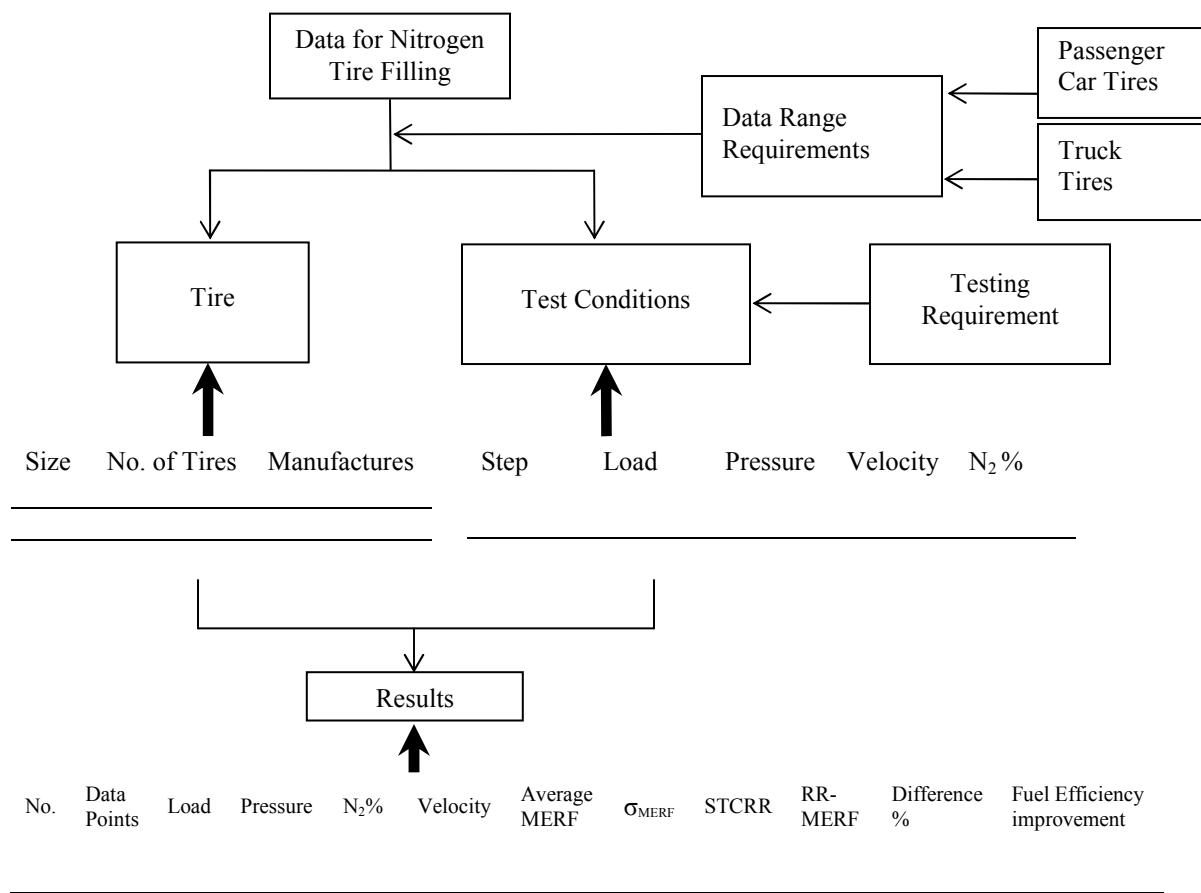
Data for Nitrogen Tire Filling

Passenger Car Tires

Data Range Requirements

Truck Tires

Tire

Test Conditions

Testing Requirement

Size No. of Tires Manufactures

Step Load Pressure Velocity $N_2$%

Results

No. Data Points Load Pressure $N_2$% Velocity Average MERF $\sigma_{MERF}$ STCRR RR-MERF Difference % Fuel Efficiency improvement